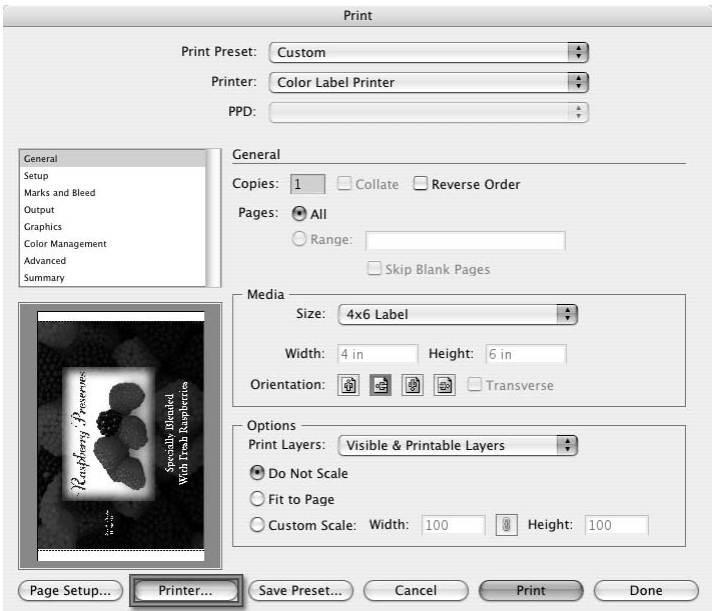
Print

Print Preset: Custom

Printer: Color Label Printer

PPD:

General
Setup
Marks and Bleed
Output
Graphics
Color Management
Advanced
Summary

General

Copies: 1 Collate Reverse Order

Pages: All

Range:

Skip Blank Pages

Media

Size: 4x6 Label

Width: 4 in Height: 6 in

Orientation: Transverse

Options

Print Layers: Visible & Printable Layers

Do Not Scale

Fit to Page

Custom Scale: Width: 100 Height: 100

Raspberry Preserves

Specially Blended With Fresh Raspberries

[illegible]

Page Setup... Printer... Save Preset... Cancel Print Done